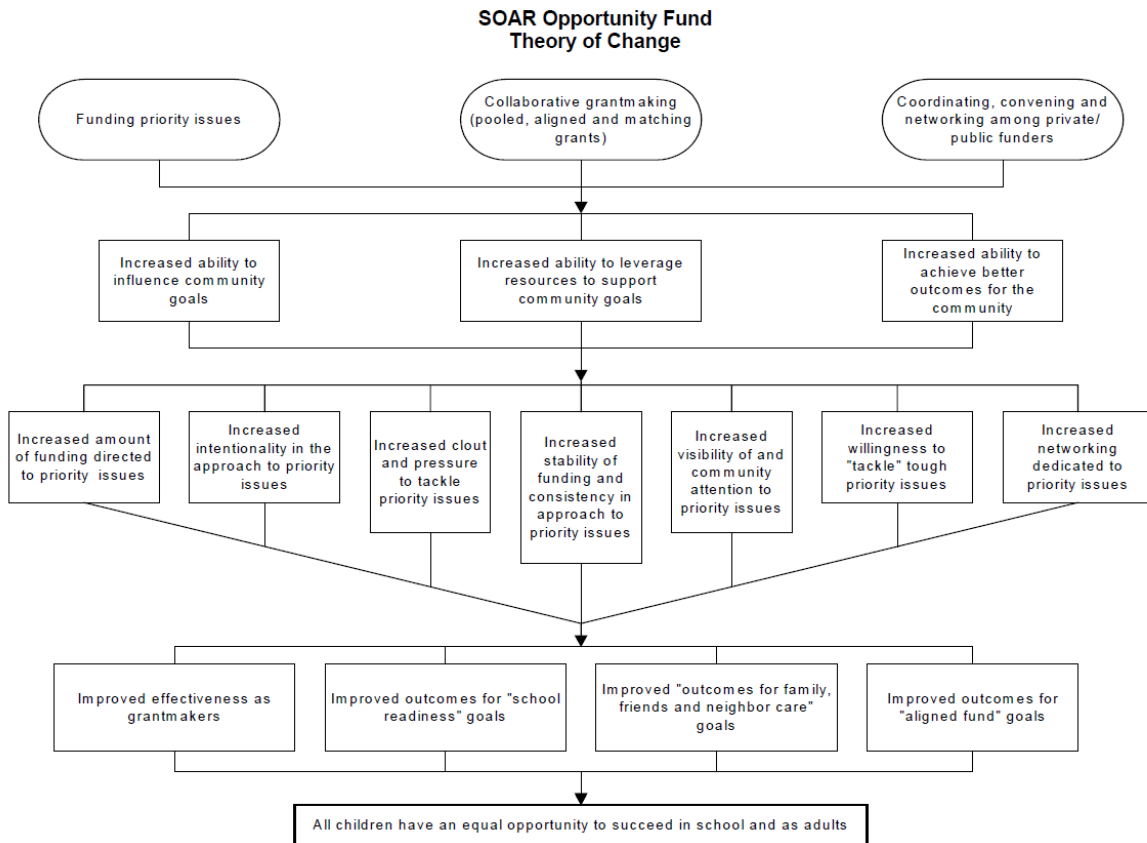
SOAR Opportunity Fund
Theory of Change

Funding priority issues

Collaborative grantmaking (pooled, aligned and matching grants)

Coordinating, convening and networking among private/ public funders

Increased ability to influence community goals

Increased ability to leverage resources to support community goals

Increased ability to achieve better outcomes for the community

Increased amount of funding directed to priority issues

Increased intentionality in the approach to priority issues

Increased clout and pressure to tackle priority issues

Increased stability of funding and consistency in approach to priority issues

Increased visibility of and community attention to priority issues

Increased willingness to "tackle" tough priority issues

Increased networking dedicated to priority issues

Improved effectiveness as grantmakers

Improved outcomes for "school readiness" goals

Improved "outcomes for family, friends and neighbor care" goals

Improved outcomes for "aligned fund" goals

All children have an equal opportunity to succeed in school and as adults